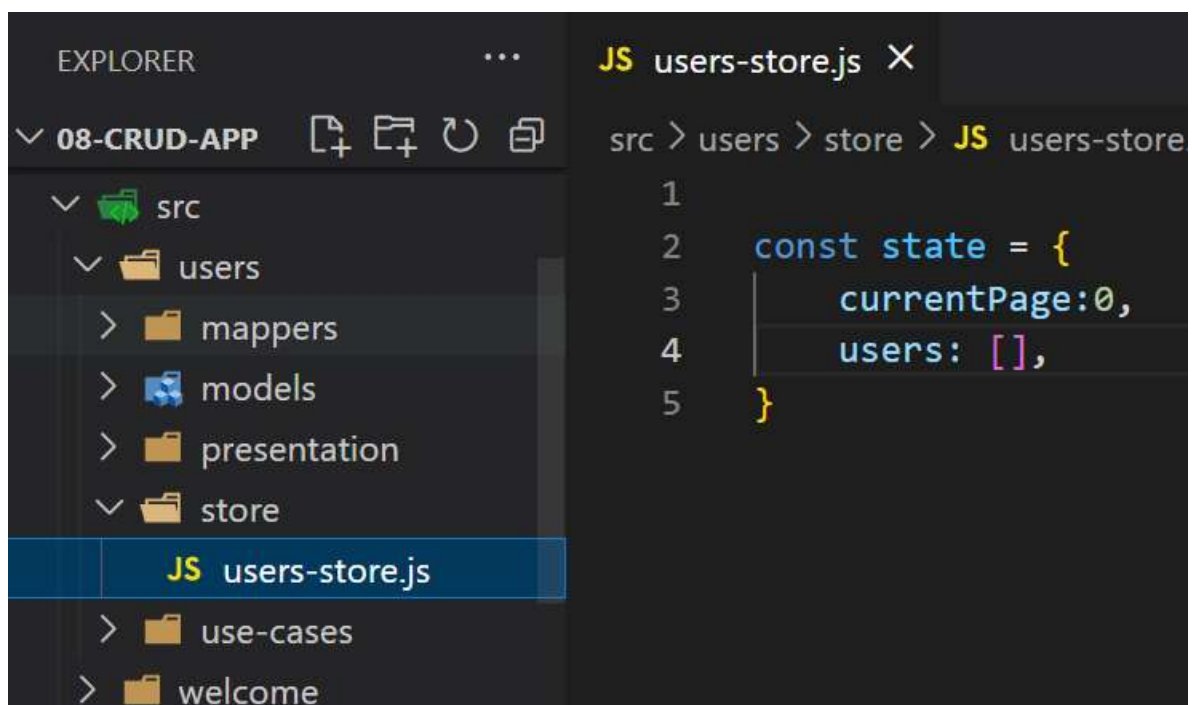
EXPLORER ...

08-CRUD-APP

src

users

mappers

models

presentation

store

JS users-store.js

use-cases

welcome

JS users-store.js ×

src > users > store > JS users-store

1
2 const state = {
3 currentPage:0,
4 users: [],
5 }